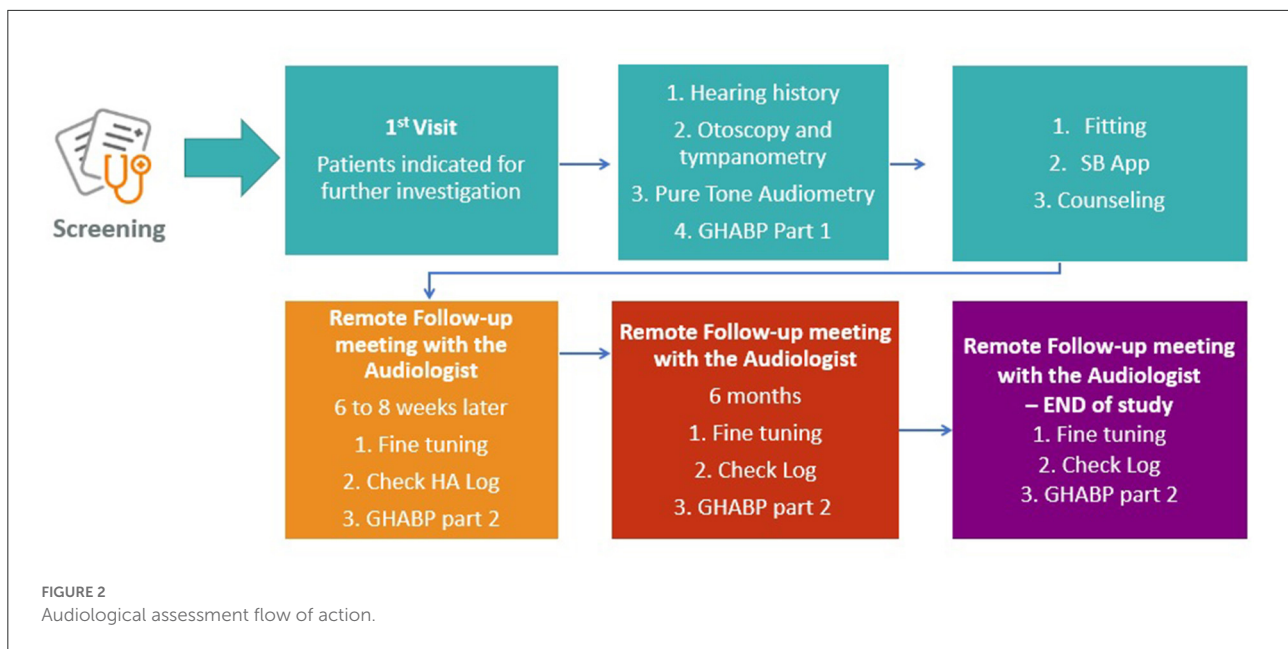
Screening

1$^{st}$ Visit
Patients indicated for further investigation

1. Hearing history
2. Otoscopy and tympanometry
3. Pure Tone Audiometry
4. GHABP Part 1

1. Fitting
2. SB App
3. Counseling

Remote Follow-up meeting with the Audiologist
6 to 8 weeks later
1. Fine tuning
2. Check HA Log
3. GHABP part 2

Remote Follow-up meeting with the Audiologist
6 months
1. Fine tuning
2. Check Log
3. GHABP part 2

Remote Follow-up meeting with the Audiologist – END of study
1. Fine tuning
2. Check Log
3. GHABP part 2

FIGURE 2
Audiological assessment flow of action.